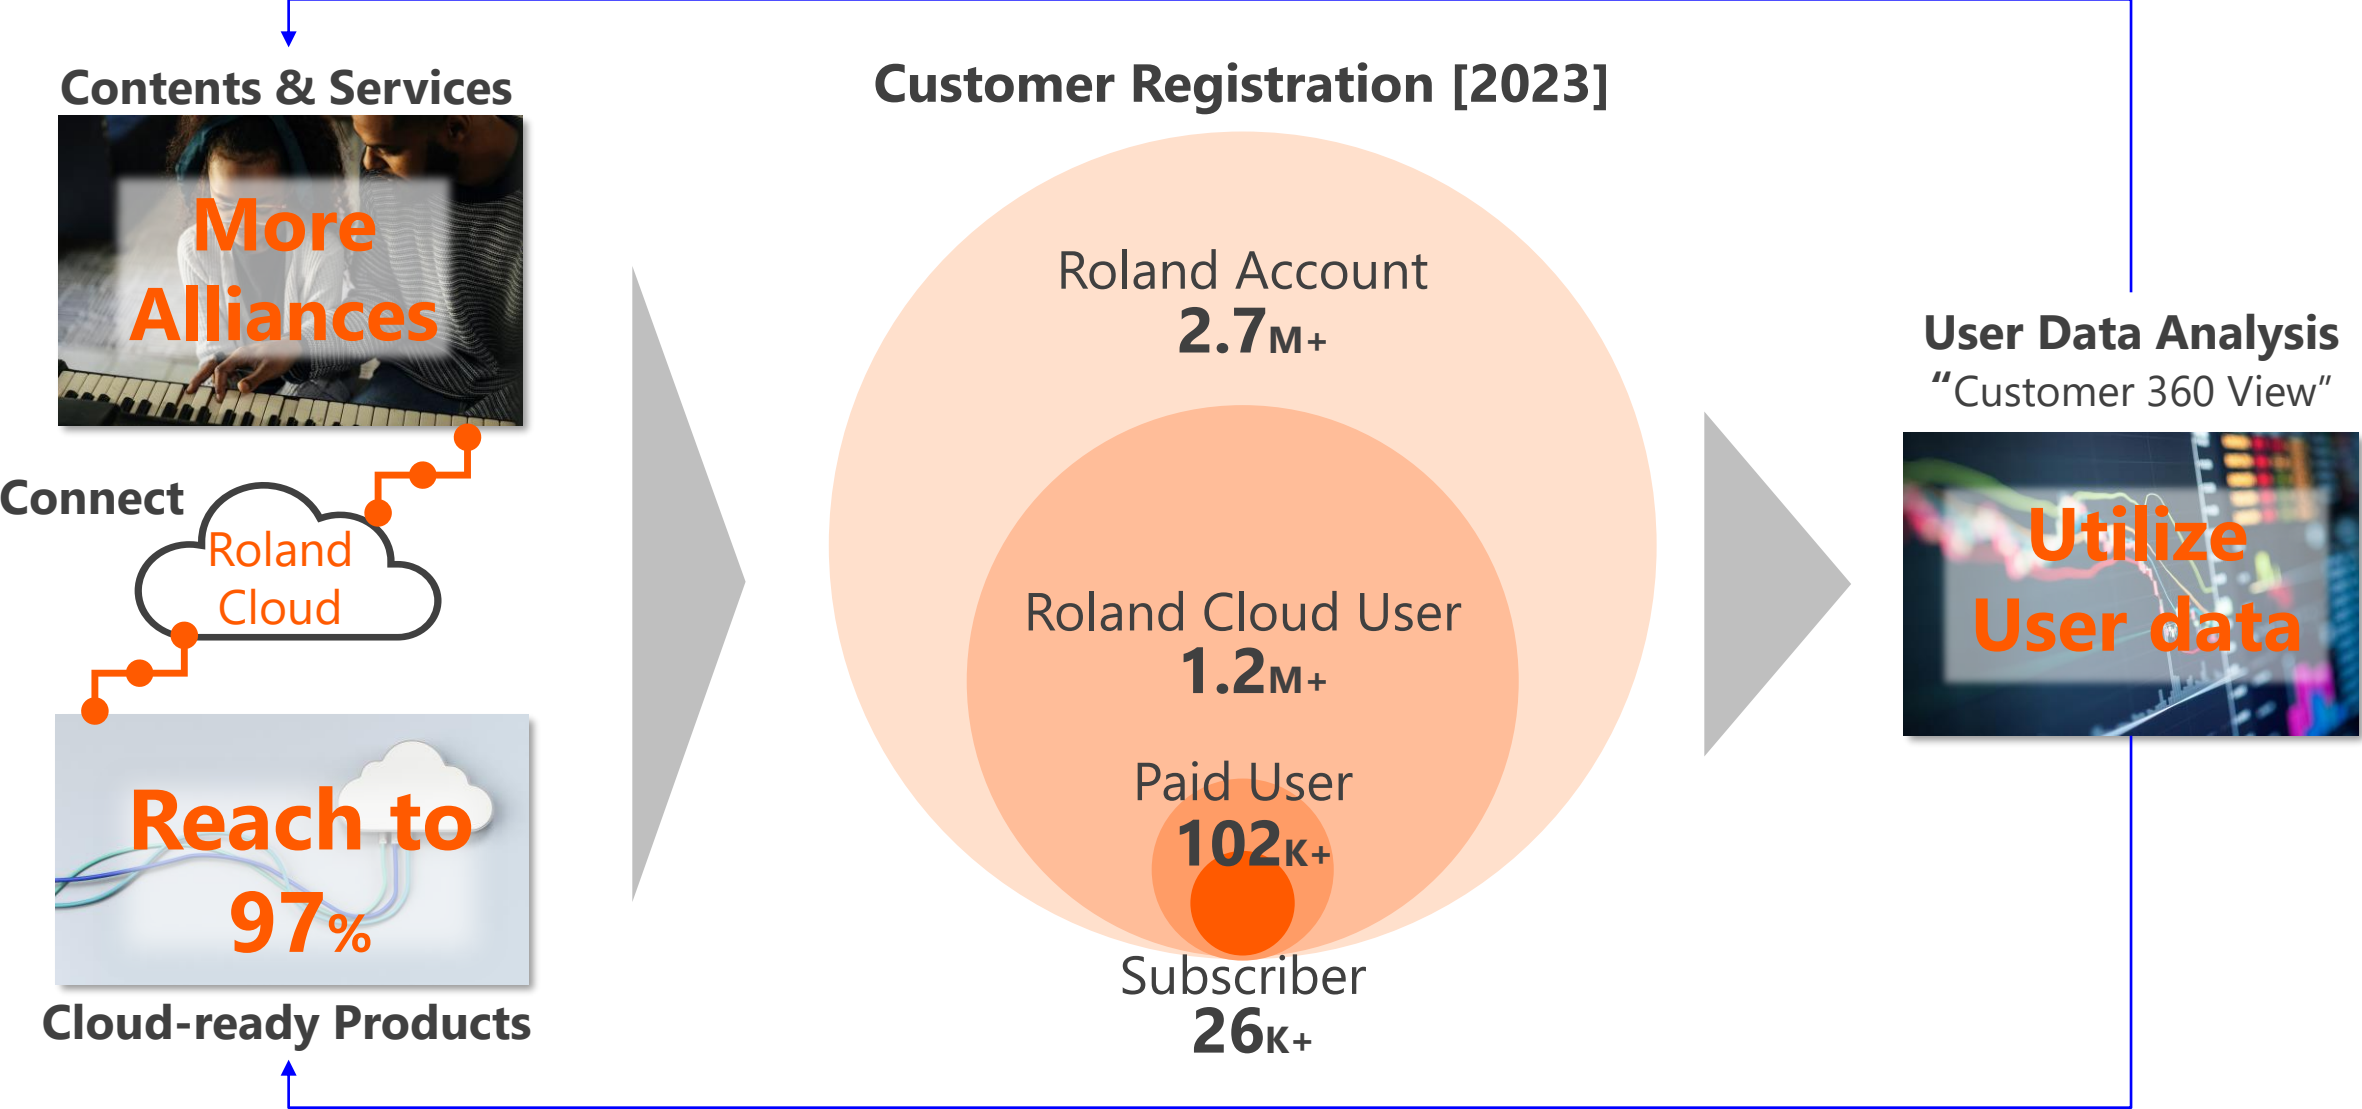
Contents & Services

More Alliances

Connect

Roland Cloud

Reach to 97%

Cloud-ready Products

Customer Registration [2023]

Roland Account
2.7M+

Roland Cloud User
1.2M+

Paid User
102K+

Subscriber
26K+

User Data Analysis
"Customer 360 View"

Utilize User data